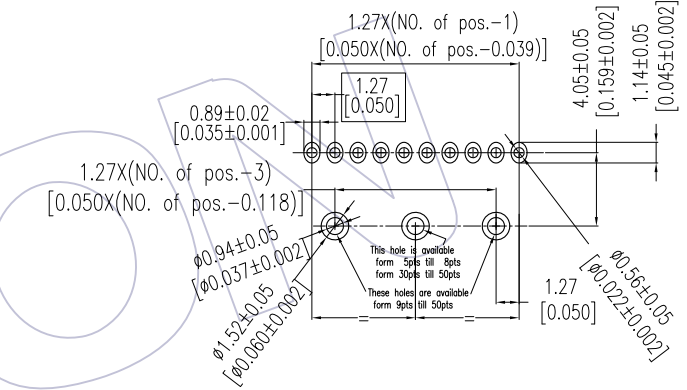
1.27X(NO. of pos.−1)
[0.050X(NO. of pos.−0.039)]

1.27
[0.050]

0.89±0.02
[0.035±0.001]

4.05±0.05
[0.159±0.002]

1.14±0.05
[0.045±0.002]

1.27X(NO. of pos.−3)
[0.050X(NO. of pos.−0.118)]

ø0.94±0.05
[ø0.037±0.002]

This hole is available form 5pts till 8pts form 30pts till 50pts

These holes are available form 9pts till 50pts

ø1.52±0.05
[ø0.060±0.002]

=

=

1.27
[0.050]

ø0.56±0.05
[ø0.022±0.002]